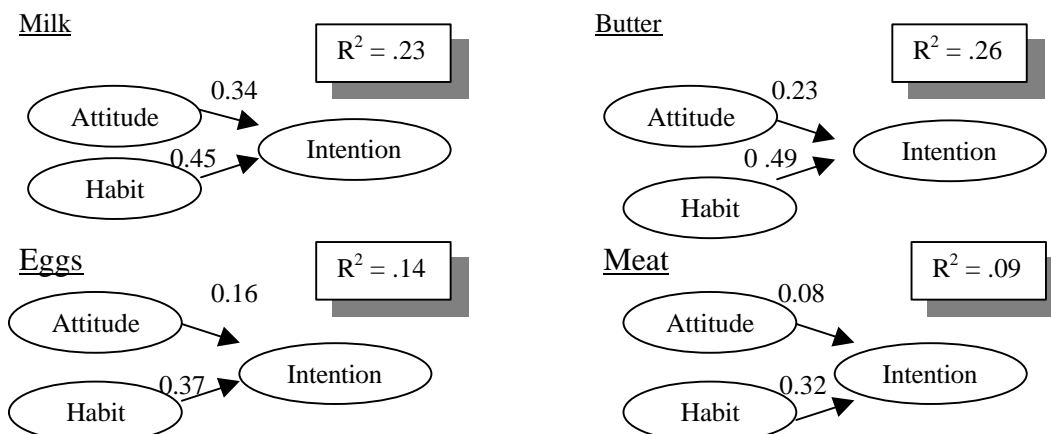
Milk

$R^2 = .23$

0.34

Attitude

0.45

Intention

Habit

Butter

$R^2 = .26$

0.23

Attitude

0 .49

Intention

Habit

Eggs

$R^2 = .14$

0.16

Attitude

0.37

Intention

Habit

Meat

$R^2 = .09$

0.08

Attitude

0.32

Intention

Habit